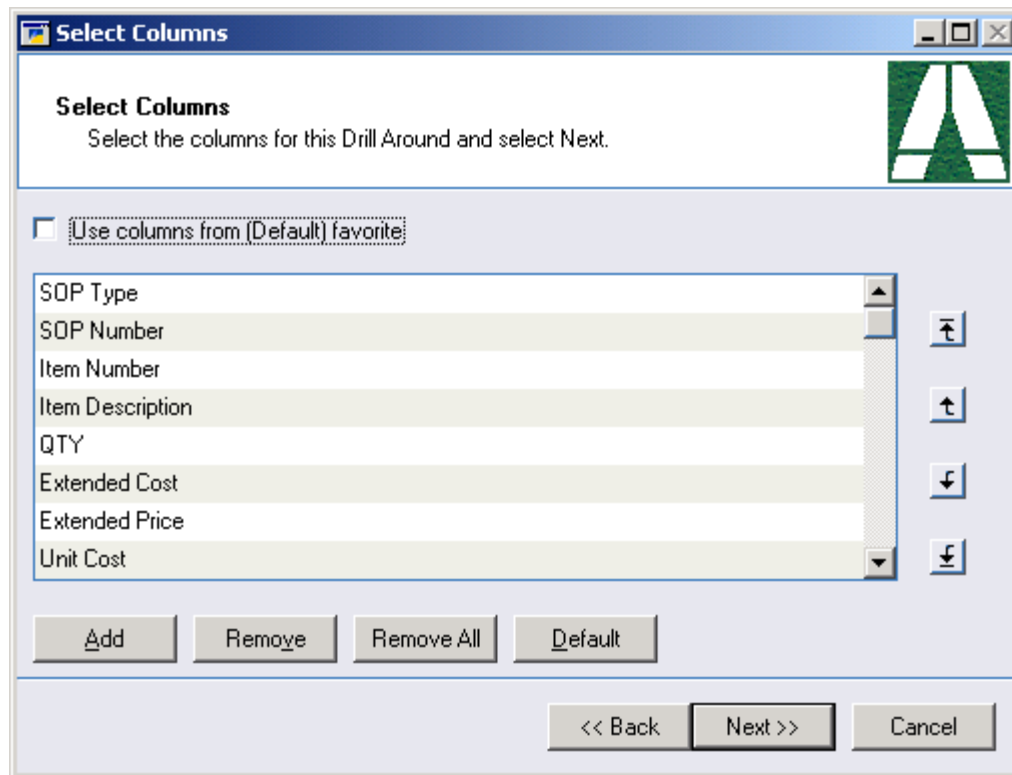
Select Columns

Select Columns
Select the columns for this Drill Around and select Next.

Use columns from (Default) favorite

SOP Type
SOP Number
Item Number
Item Description
QTY
Extended Cost
Extended Price
Unit Cost

Add
Remove
Remove All
Default

<< Back
Next >>
Cancel